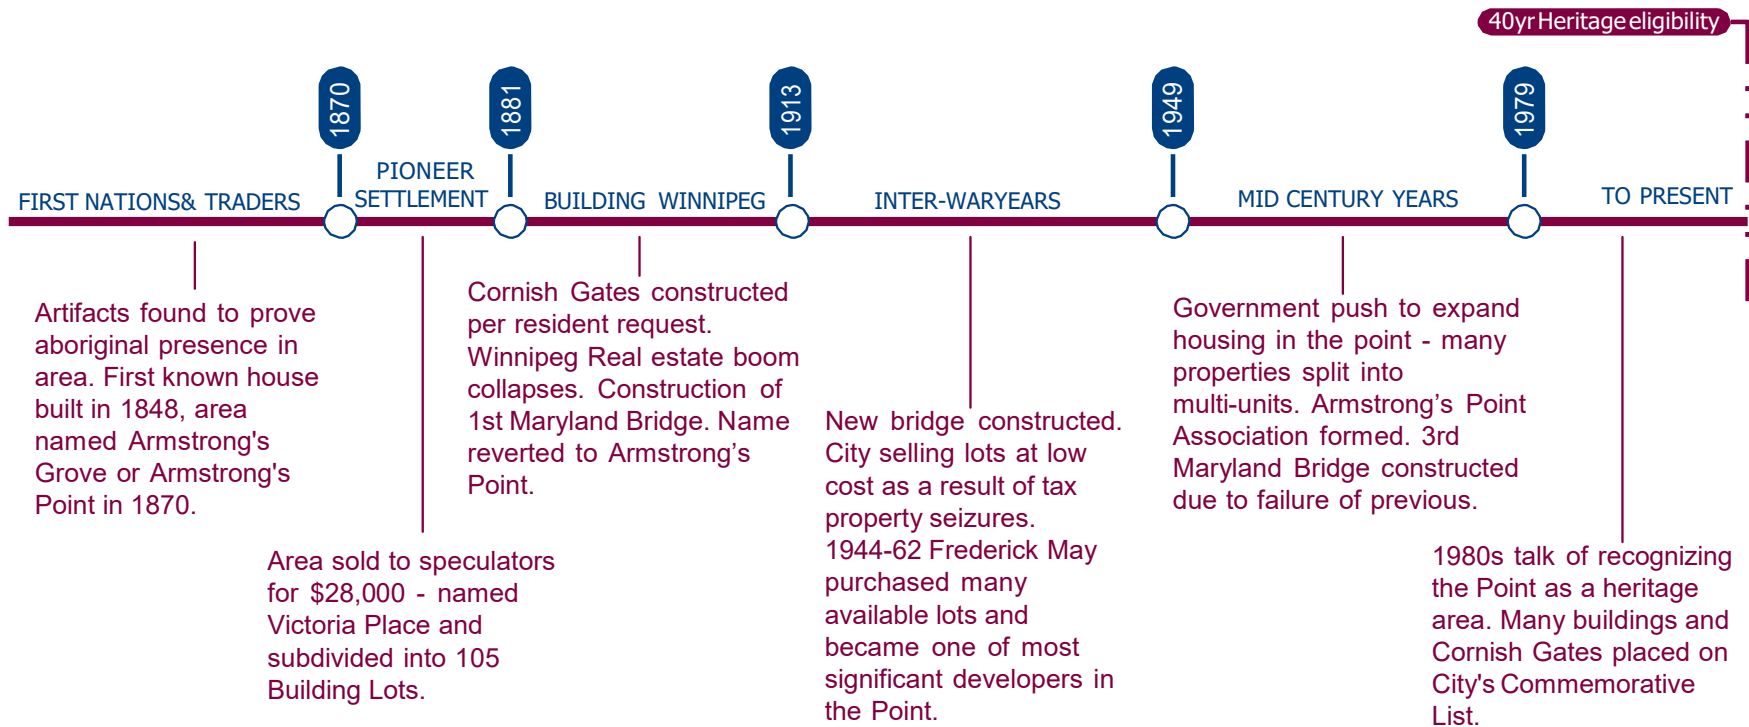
40yr Heritage eligibility

1870
1881
1913
1949
1979

FIRST NATIONS& TRADERS
PIONEER SETTLEMENT
BUILDING WINNIPEG
INTER-WARYEARS
MID CENTURY YEARS
TO PRESENT

Artifacts found to prove aboriginal presence in area. First known house built in 1848, area named Armstrong's Grove or Armstrong's Point in 1870.

Area sold to speculators for $28,000 - named Victoria Place and subdivided into 105 Building Lots.

Cornish Gates constructed per resident request. Winnipeg Real estate boom collapses. Construction of 1st Maryland Bridge. Name reverted to Armstrong’s Point.

New bridge constructed. City selling lots at low cost as a result of tax property seizures. 1944-62 Frederick May purchased many available lots and became one of most significant developers in the Point.

Government push to expand housing in the point - many properties split into multi-units. Armstrong’s Point Association formed. 3rd Maryland Bridge constructed due to failure of previous.

1980s talk of recognizing the Point as a heritage area. Many buildings and Cornish Gates placed on City's Commemorative List.